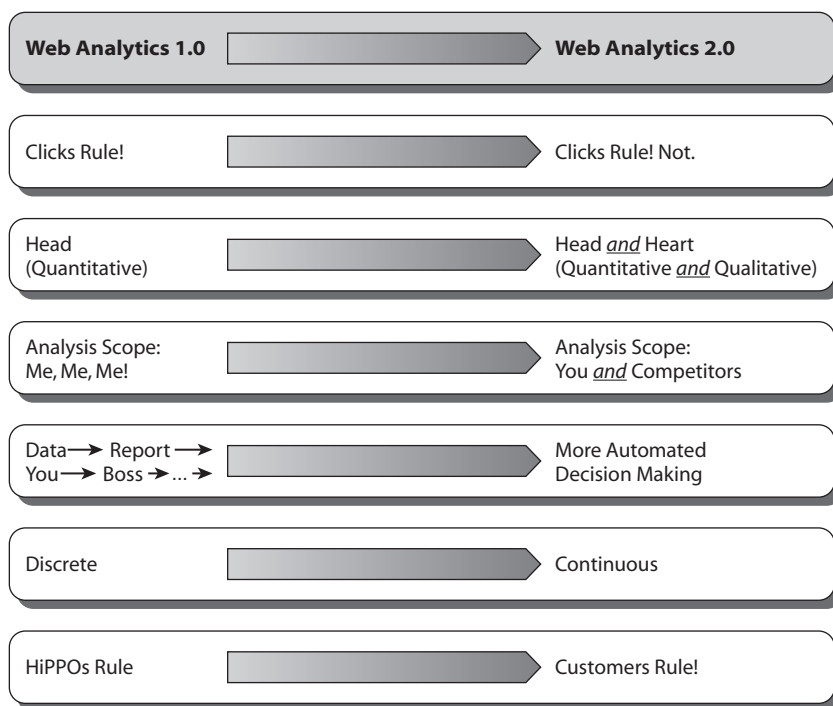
Web Analytics 1.0 Web Analytics 2.0

Clicks Rule! Clicks Rule! Not.

Head (Quantitative) Head *and* Heart (Quantitative *and* Qualitative)

Analysis Scope: Me, Me, Me! Analysis Scope: You *and* Competitors

Data → Report → You → Boss → ... → More Automated Decision Making

Discrete Continuous

HiPPOs Rule Customers Rule!